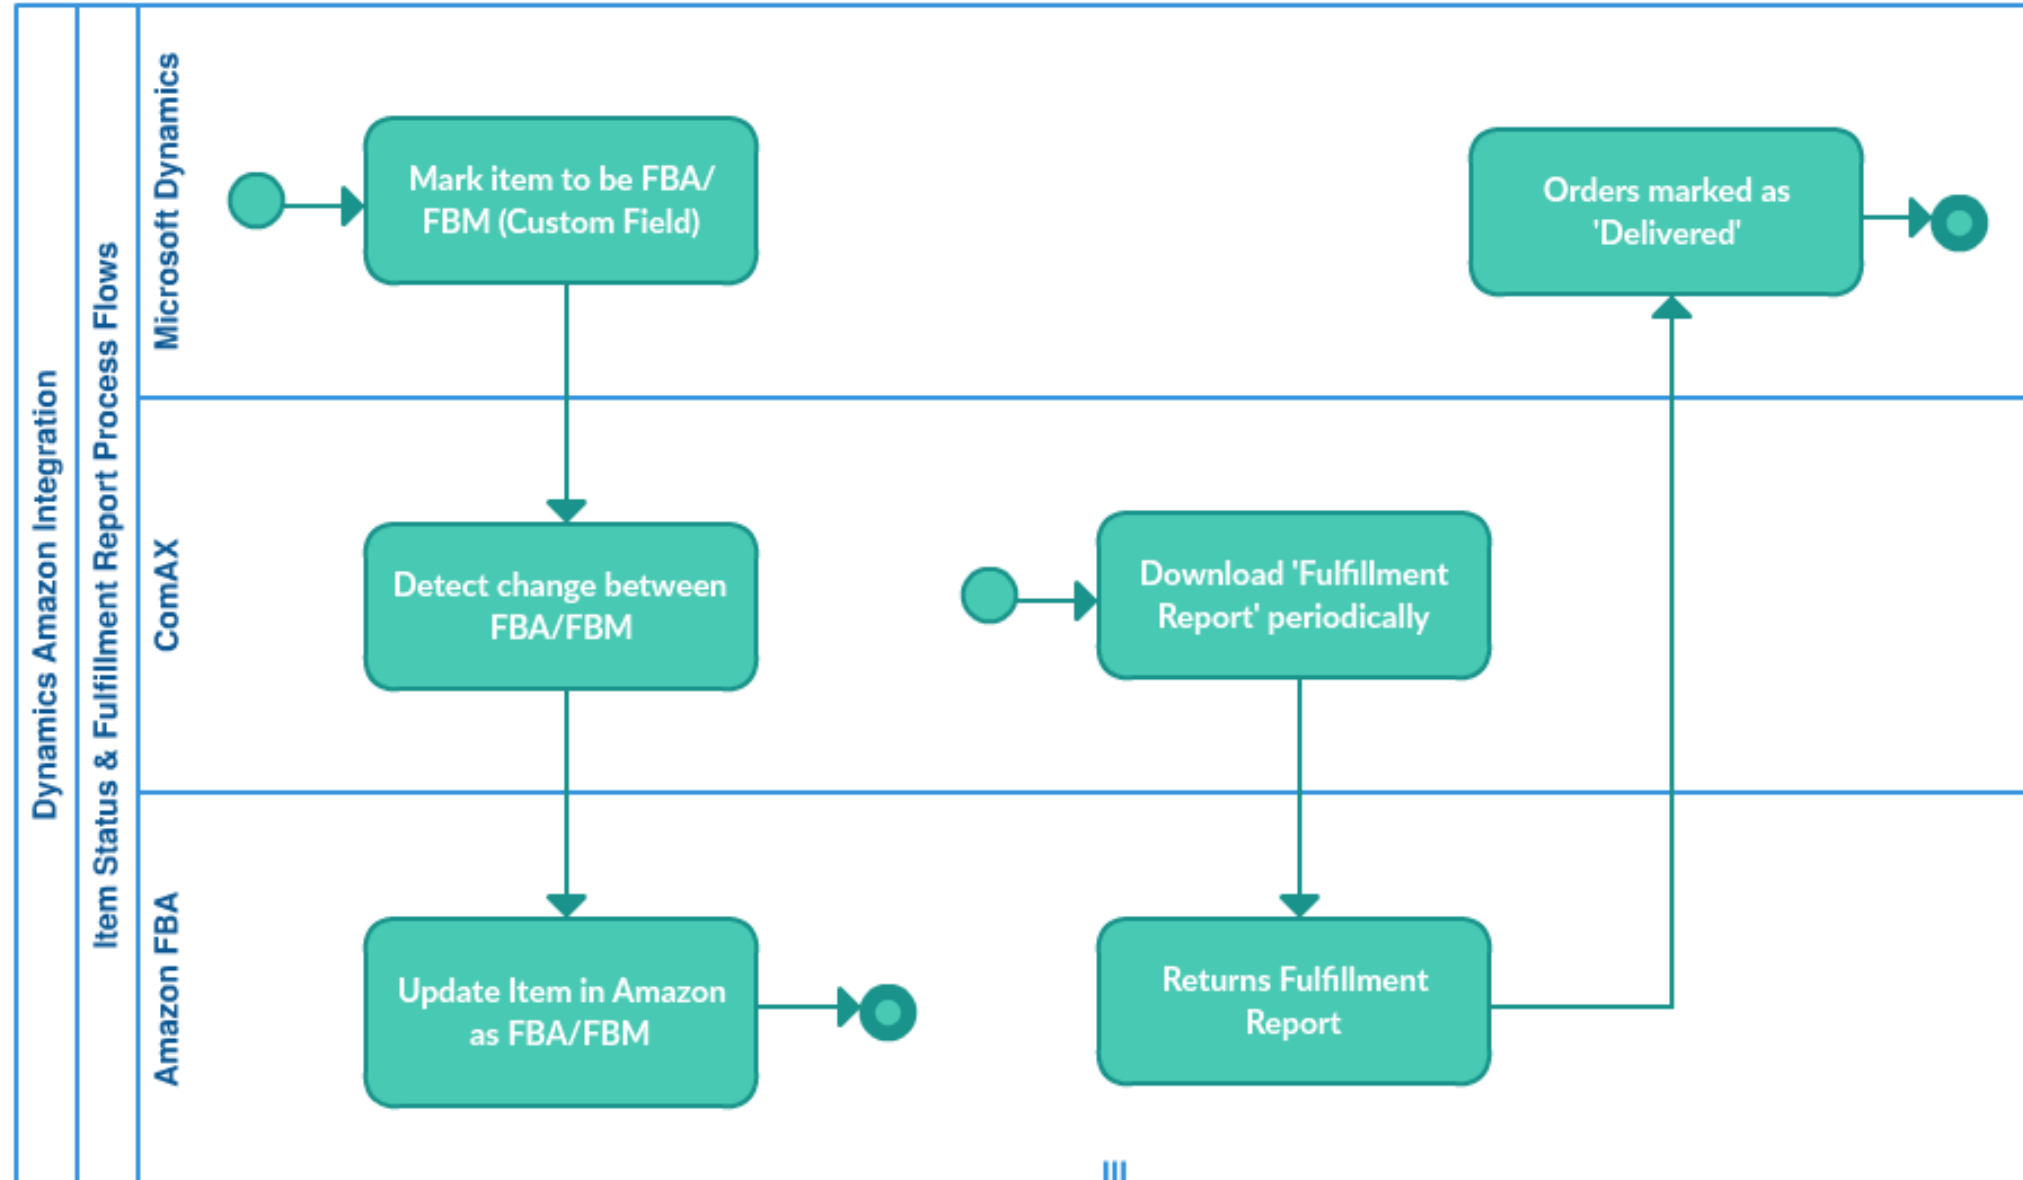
Dynamics Amazon Integration

Item Status & Fulfillment Report Process Flows

Microsoft Dynamics

Mark item to be FBA/ FBM (Custom Field)

Orders marked as 'Delivered'

ComAX

Detect change between FBA/FBM

Download 'Fulfillment Report' periodically

Amazon FBA

Update Item in Amazon as FBA/FBM

Returns Fulfillment Report

III